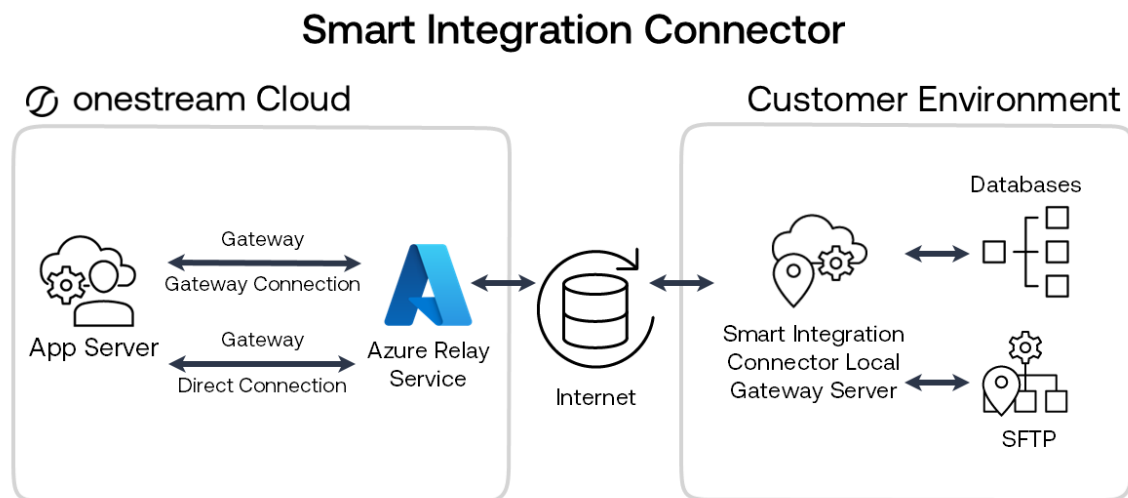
Smart Integration Connector

onestream Cloud

Customer Environment

Gateway

Gateway Connection

App Server

Gateway

Direct Connection

Azure Relay Service

Internet

Smart Integration Connector Local Gateway Server

Databases

SFTP